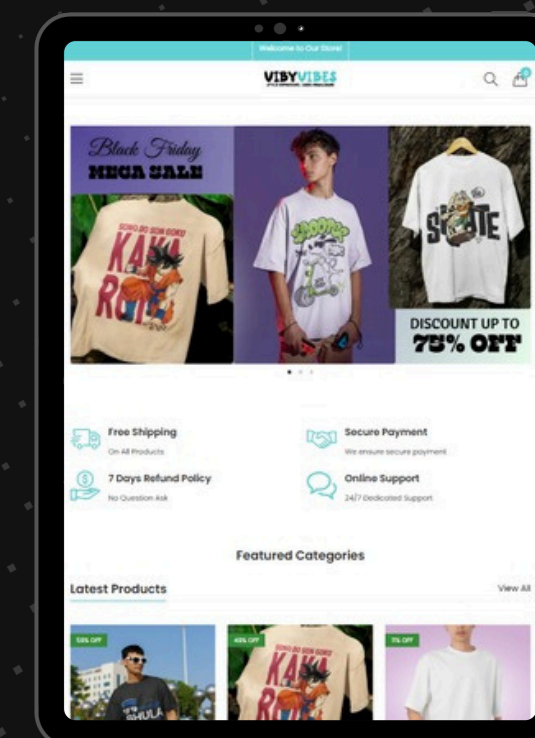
Welcome to Our Store!

VIBYVIBES

Black Friday
MEGA SALE

KAKA ROT

SKOOTER

SKATE

DISCOUNT UP TO
75% OFF

Free Shipping
On All Products

Secure Payment
We ensure secure payment

7 Days Refund Policy
No Question Ask

Online Support
24/7 Dedicated Support

Featured Categories

Latest Products

View All

53% OFF

40% OFF

7% OFF